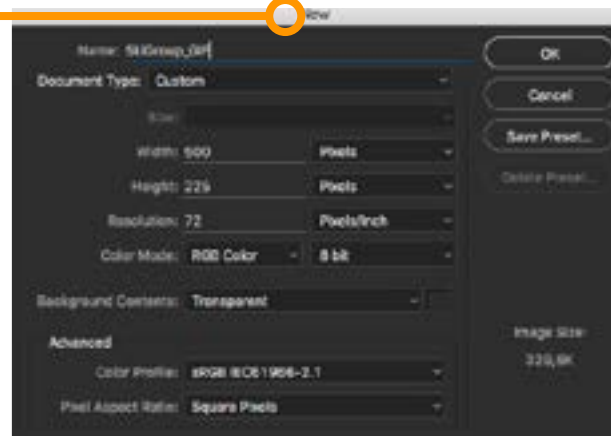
New

Name: 5IGroup_GIF

Document Type: Custom

Size:

Width: 500 Pixels

Height: 225 Pixels

Resolution: 72 Pixels/Inch

Color Mode: RGB Color 8 bit

Background Contents: Transparent

Advanced

Color Profile: sRGB IEC61966-2.1

Pixel Aspect Ratio: Square Pixels

OK

Cancel

Save Preset...

Delete Preset...

Image Size:

329,6K